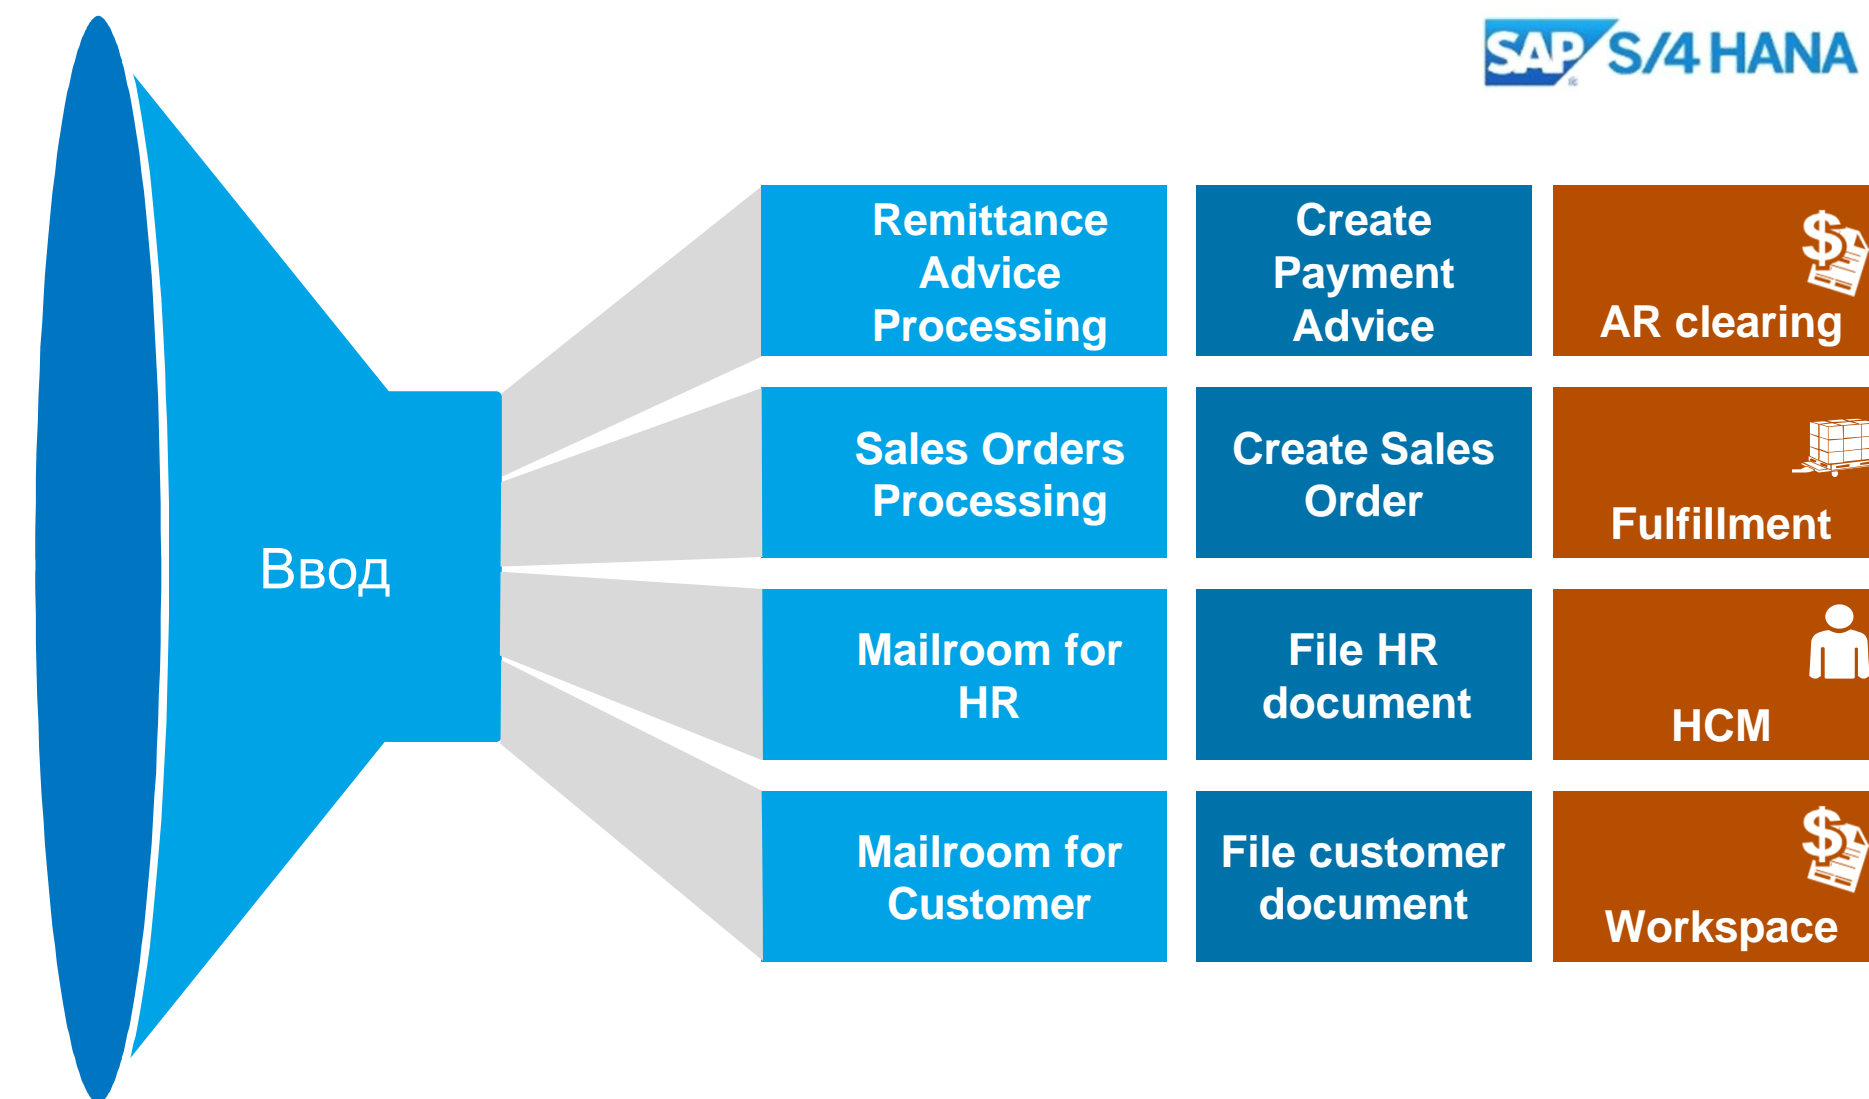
SAP S/4 HANA

Ввод

Remittance Advice Processing

Create Payment Advice

AR clearing

Sales Orders Processing

Create Sales Order

Fulfillment

Mailroom for HR

File HR document

HCM

Mailroom for Customer

File customer document

Workspace